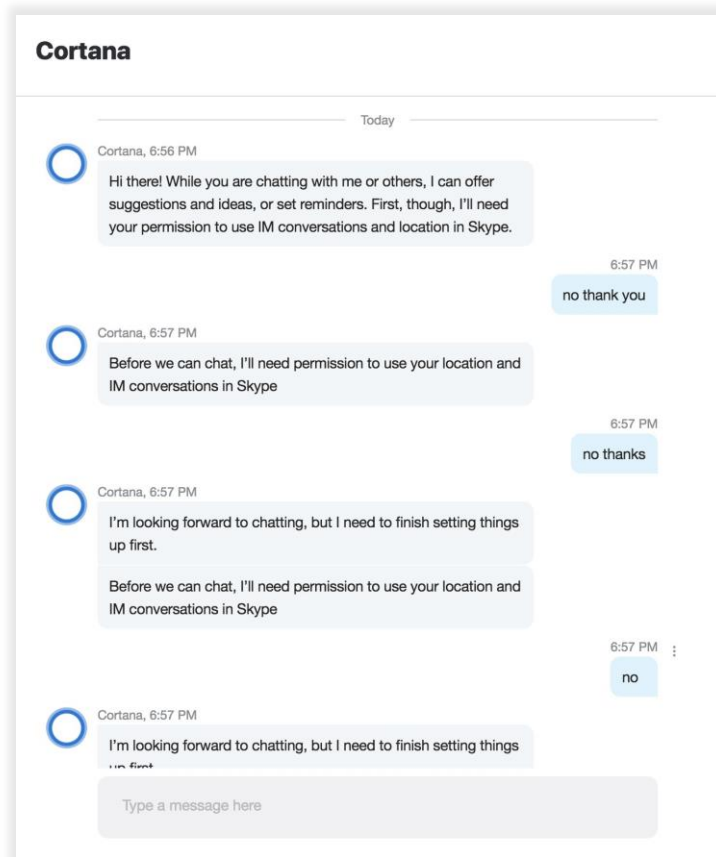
Cortana

Today

Cortana, 6:56 PM

Hi there! While you are chatting with me or others, I can offer suggestions and ideas, or set reminders. First, though, I'll need your permission to use IM conversations and location in Skype.

6:57 PM

no thank you

Cortana, 6:57 PM

Before we can chat, I'll need permission to use your location and IM conversations in Skype

6:57 PM

no thanks

Cortana, 6:57 PM

I'm looking forward to chatting, but I need to finish setting things up first.

Before we can chat, I'll need permission to use your location and IM conversations in Skype

6:57 PM

no

Cortana, 6:57 PM

I'm looking forward to chatting, but I need to finish setting things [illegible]

Type a message here